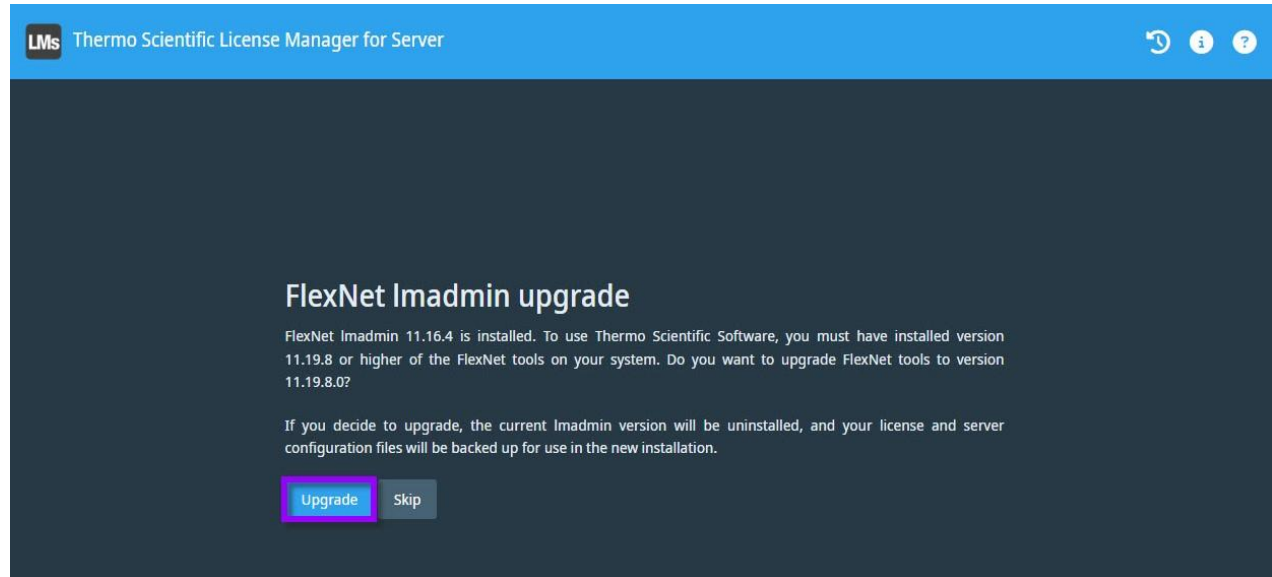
LMs Thermo Scientific License Manager for Server

FlexNet lmadmin upgrade

FlexNet lmadmin 11.16.4 is installed. To use Thermo Scientific Software, you must have installed version 11.19.8 or higher of the FlexNet tools on your system. Do you want to upgrade FlexNet tools to version 11.19.8.0?

If you decide to upgrade, the current lmadmin version will be uninstalled, and your license and server configuration files will be backed up for use in the new installation.

Upgrade Skip